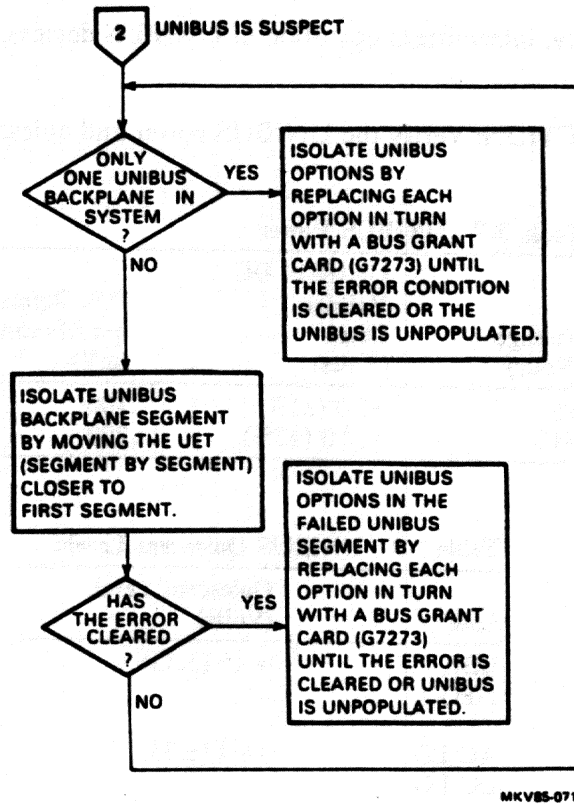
2 UNIBUS IS SUSPECT

ONLY ONE UNIBUS BACKPLANE IN SYSTEM ?

YES

ISOLATE UNIBUS OPTIONS BY REPLACING EACH OPTION IN TURN WITH A BUS GRANT CARD (G7273) UNTIL THE ERROR CONDITION IS CLEARED OR THE UNIBUS IS UNPOPULATED.

NO

ISOLATE UNIBUS BACKPLANE SEGMENT BY MOVING THE UET (SEGMENT BY SEGMENT) CLOSER TO FIRST SEGMENT.

HAS THE ERROR CLEARED ?

YES

ISOLATE UNIBUS OPTIONS IN THE FAILED UNIBUS SEGMENT BY REPLACING EACH OPTION IN TURN WITH A BUS GRANT CARD (G7273) UNTIL THE ERROR IS CLEARED OR UNIBUS IS UNPOPULATED.

NO

MKV85-071